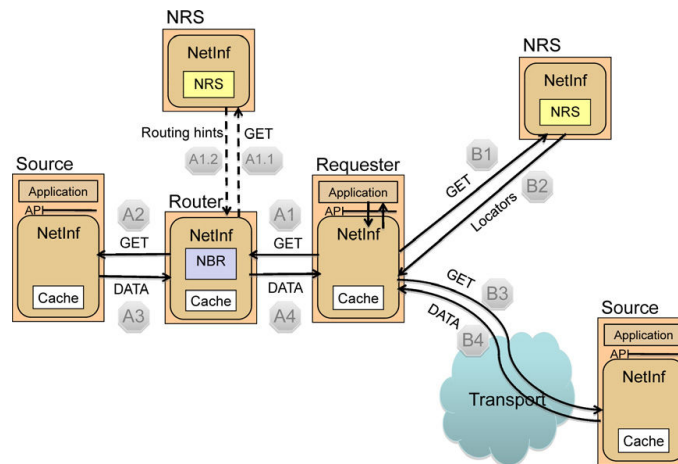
NRS
NetInf
NRS
Routing hints
GET
A1.2
A1.1
NRS
NetInf
NRS
Source
Application
API
NetInf
Cache
A2
GET
DATA
A3
Router
NetInf
NBR
Cache
A1
GET
DATA
A4
Requester
Application
API
NetInf
Cache
B1
GET
B2
Locators
GET
B3
DATA
B4
Transport
Source
Application
API
NetInf
Cache